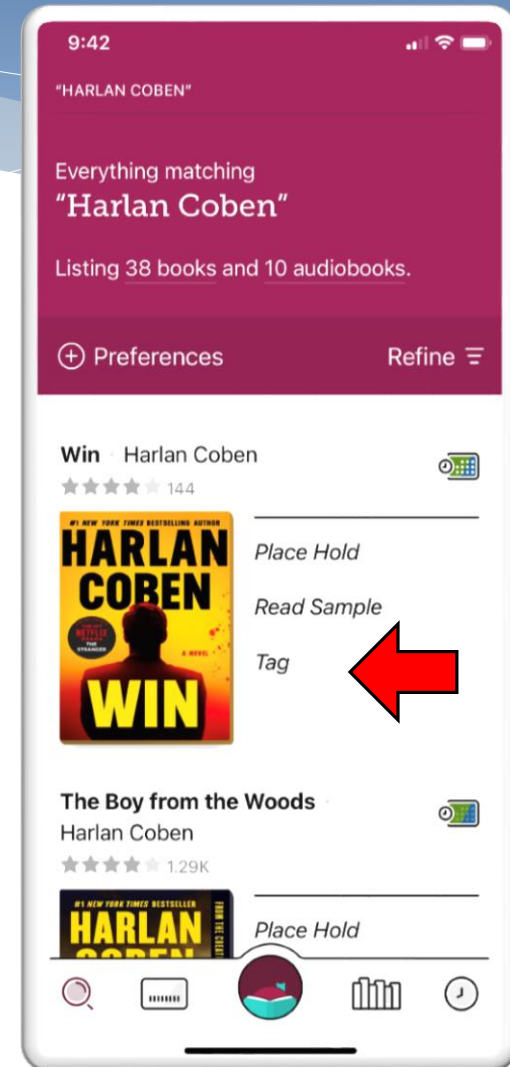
9:42

"HARLAN COBEN"

Everything matching
"Harlan Coben"

Listing 38 books and 10 audiobooks.

⊕ Preferences

Refine

Win · Harlan Coben
144

#1 NEW YORK TIMES BESTSELLING AUTHOR
HARLAN COBEN
NETFLIX
THE STRANGER
A NOVEL
WIN

Place Hold

Read Sample

Tag

The Boy from the Woods
Harlan Coben
1.29K

#1 NEW YORK TIMES BESTSELLER
HARLAN COBEN
FROM THE CREAT

Place Hold